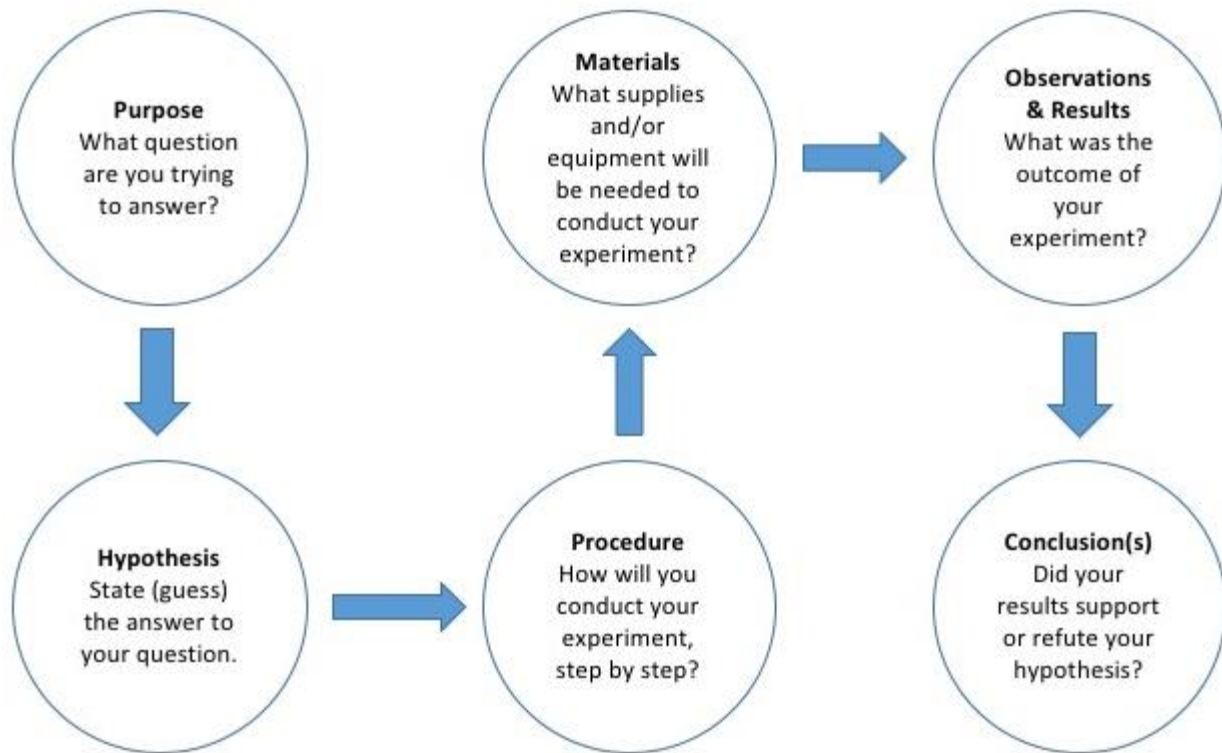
Purpose
What question are you trying to answer?

Hypothesis
State (guess) the answer to your question.

Procedure
How will you conduct your experiment, step by step?

Materials
What supplies and/or equipment will be needed to conduct your experiment?

Observations & Results
What was the outcome of your experiment?

Conclusion(s)
Did your results support or refute your hypothesis?